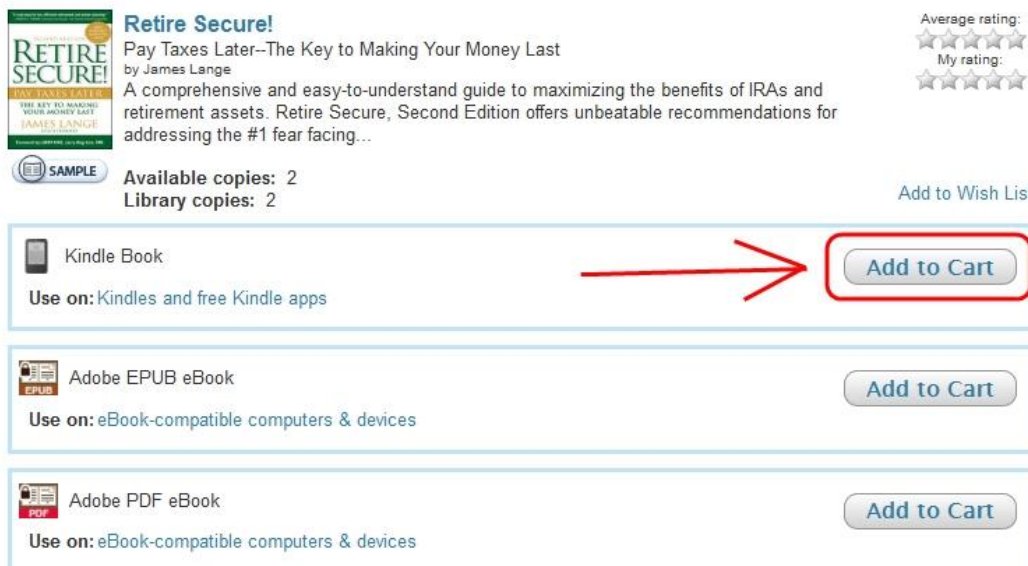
RETIRE SECURE!
PAY TAXES LATER
THE KEY TO MAKING YOUR MONEY LAST
JAMES LANGE

SAMPLE

Retire Secure!
Pay Taxes Later--The Key to Making Your Money Last
by James Lange
A comprehensive and easy-to-understand guide to maximizing the benefits of IRAs and retirement assets. Retire Secure, Second Edition offers unbeatable recommendations for addressing the #1 fear facing...

Average rating:
My rating:

Available copies: 2
Library copies: 2

Add to Wish Lis

Kindle Book
Use on: Kindles and free Kindle apps
Add to Cart

EPUB
Adobe EPUB eBook
Use on: eBook-compatible computers & devices
Add to Cart

PDF
Adobe PDF eBook
Use on: eBook-compatible computers & devices
Add to Cart